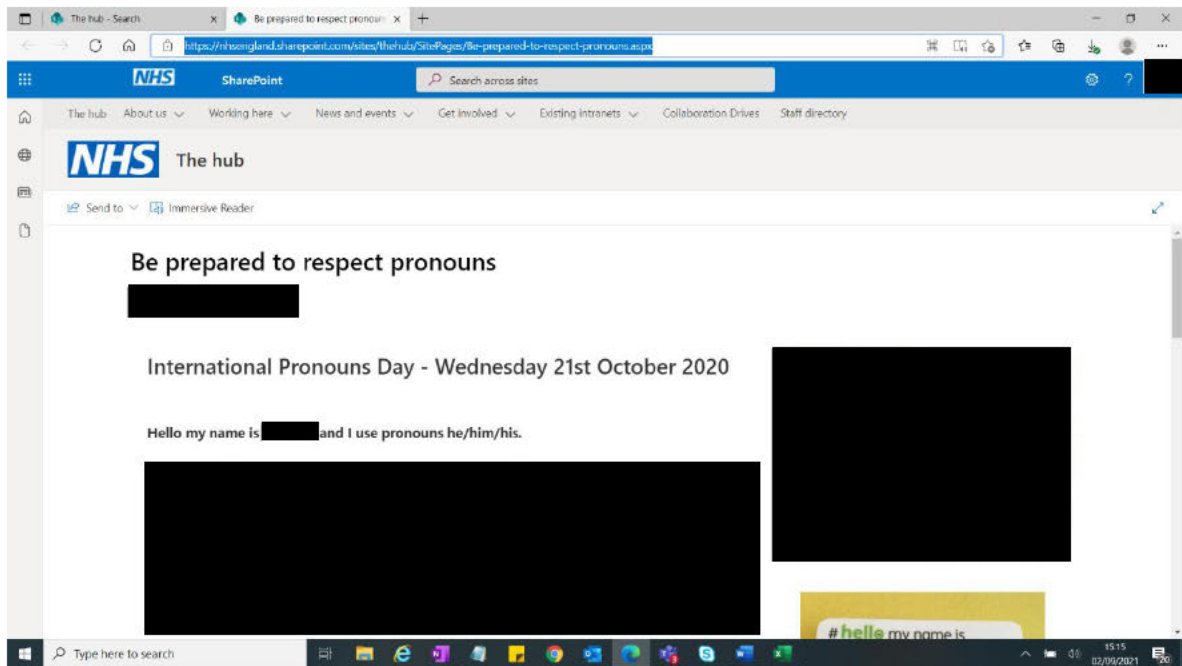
The hub - Search
Be prepared to respect pronoun
https://nhsengland.sharepoint.com/sites/thehub/SitePages/Be-prepared-to-respect-pronouns.aspx

NHS SharePoint
Search across sites
?

The hub About us Working here News and events Get involved Existing intranets Collaboration Drives Staff directory

NHS The hub

Send to Immersive Reader

Be prepared to respect pronouns

International Pronouns Day - Wednesday 21st October 2020

Hello my name is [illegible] and I use pronouns he/him/his.

#hello my name is

Type here to search

15:15
02/09/2021
20